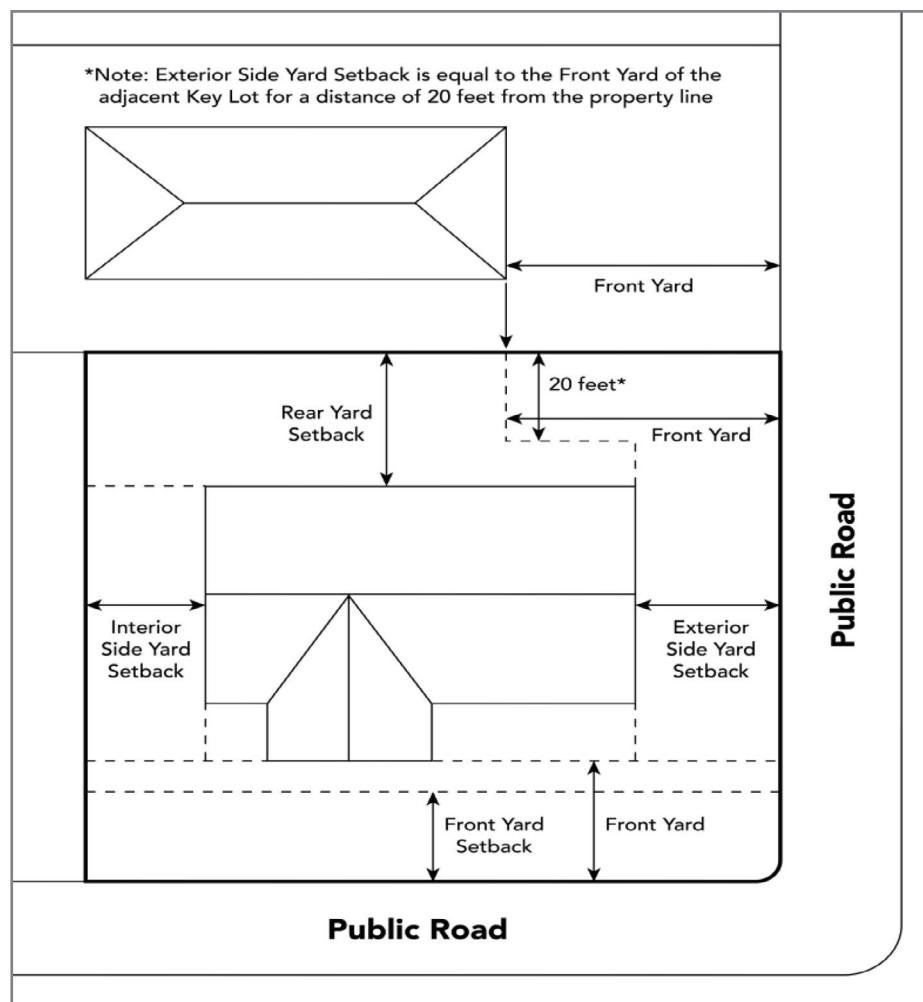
*Note: Exterior Side Yard Setback is equal to the Front Yard of the adjacent Key Lot for a distance of 20 feet from the property line

Front Yard

20 feet*

Rear Yard Setback

Front Yard

Public Road

Interior Side Yard Setback

Exterior Side Yard Setback

Front Yard Setback

Front Yard

Public Road